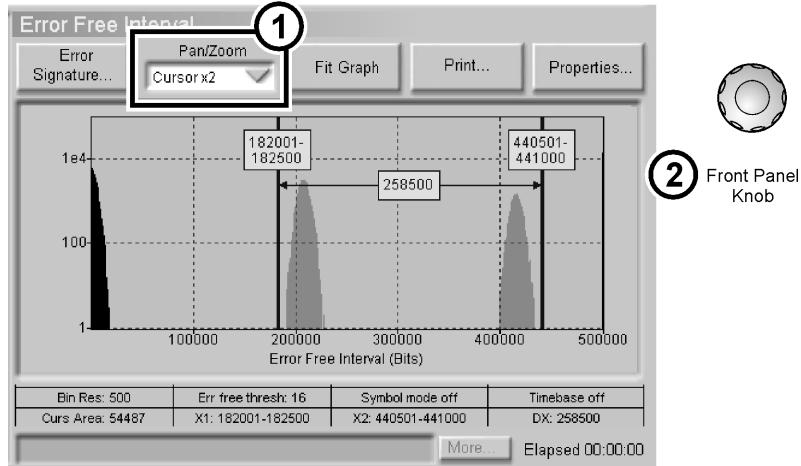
Error Free Interval

1

Error Signature...

Pan/Zoom

Cursor x2

Fit Graph

Print...

Properties...

182001-182500

440501-441000

258500

1e4

100

1

100000

200000

300000

400000

500000

Error Free Interval (Bits)

2 Front Panel Knob

| Bin Res: 500 | Err free thresh: 16 | Symbol mode off | Timebase off |
|---|---|---|---|
| Curs Area: 54487 | X1: 182001-182500 | X2: 440501-441000 | DX: 258500 |

More...

Elapsed 00:00:00